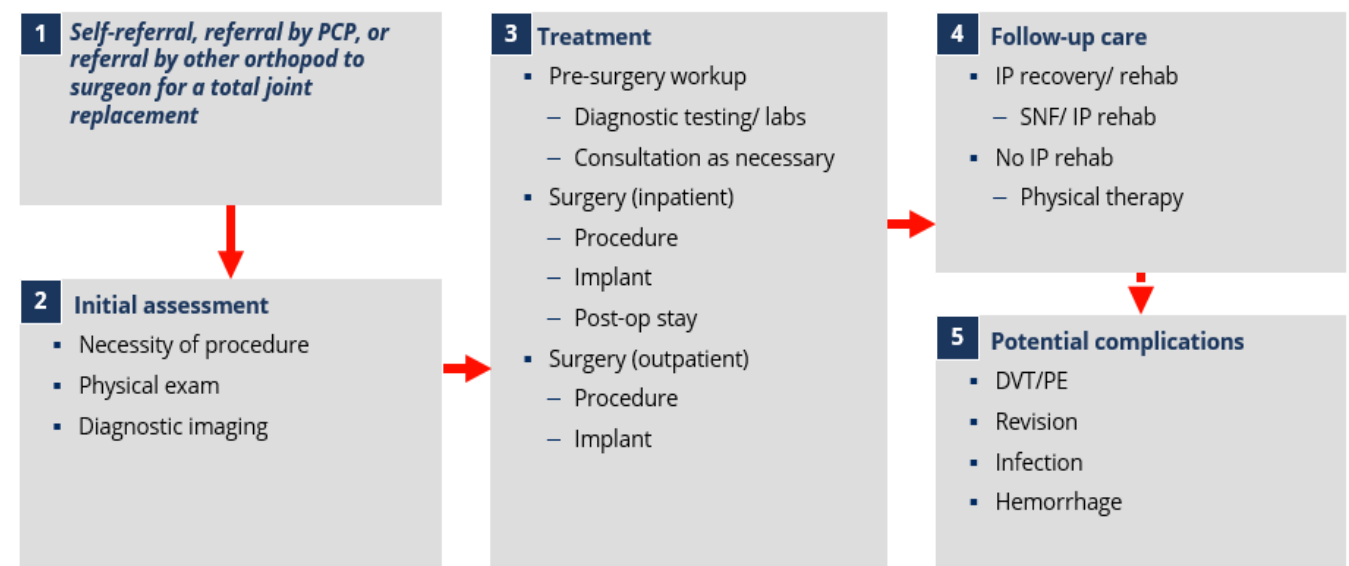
1 Self-referral, referral by PCP, or referral by other orthopod to surgeon for a total joint replacement

2 Initial assessment
- Necessity of procedure
- Physical exam
- Diagnostic imaging

3 Treatment
- Pre-surgery workup
  – Diagnostic testing/ labs
  – Consultation as necessary
- Surgery (inpatient)
  – Procedure
  – Implant
  – Post-op stay
- Surgery (outpatient)
  – Procedure
  – Implant

4 Follow-up care
- IP recovery/ rehab
  – SNF/ IP rehab
- No IP rehab
  – Physical therapy

5 Potential complications
- DVT/PE
- Revision
- Infection
- Hemorrhage